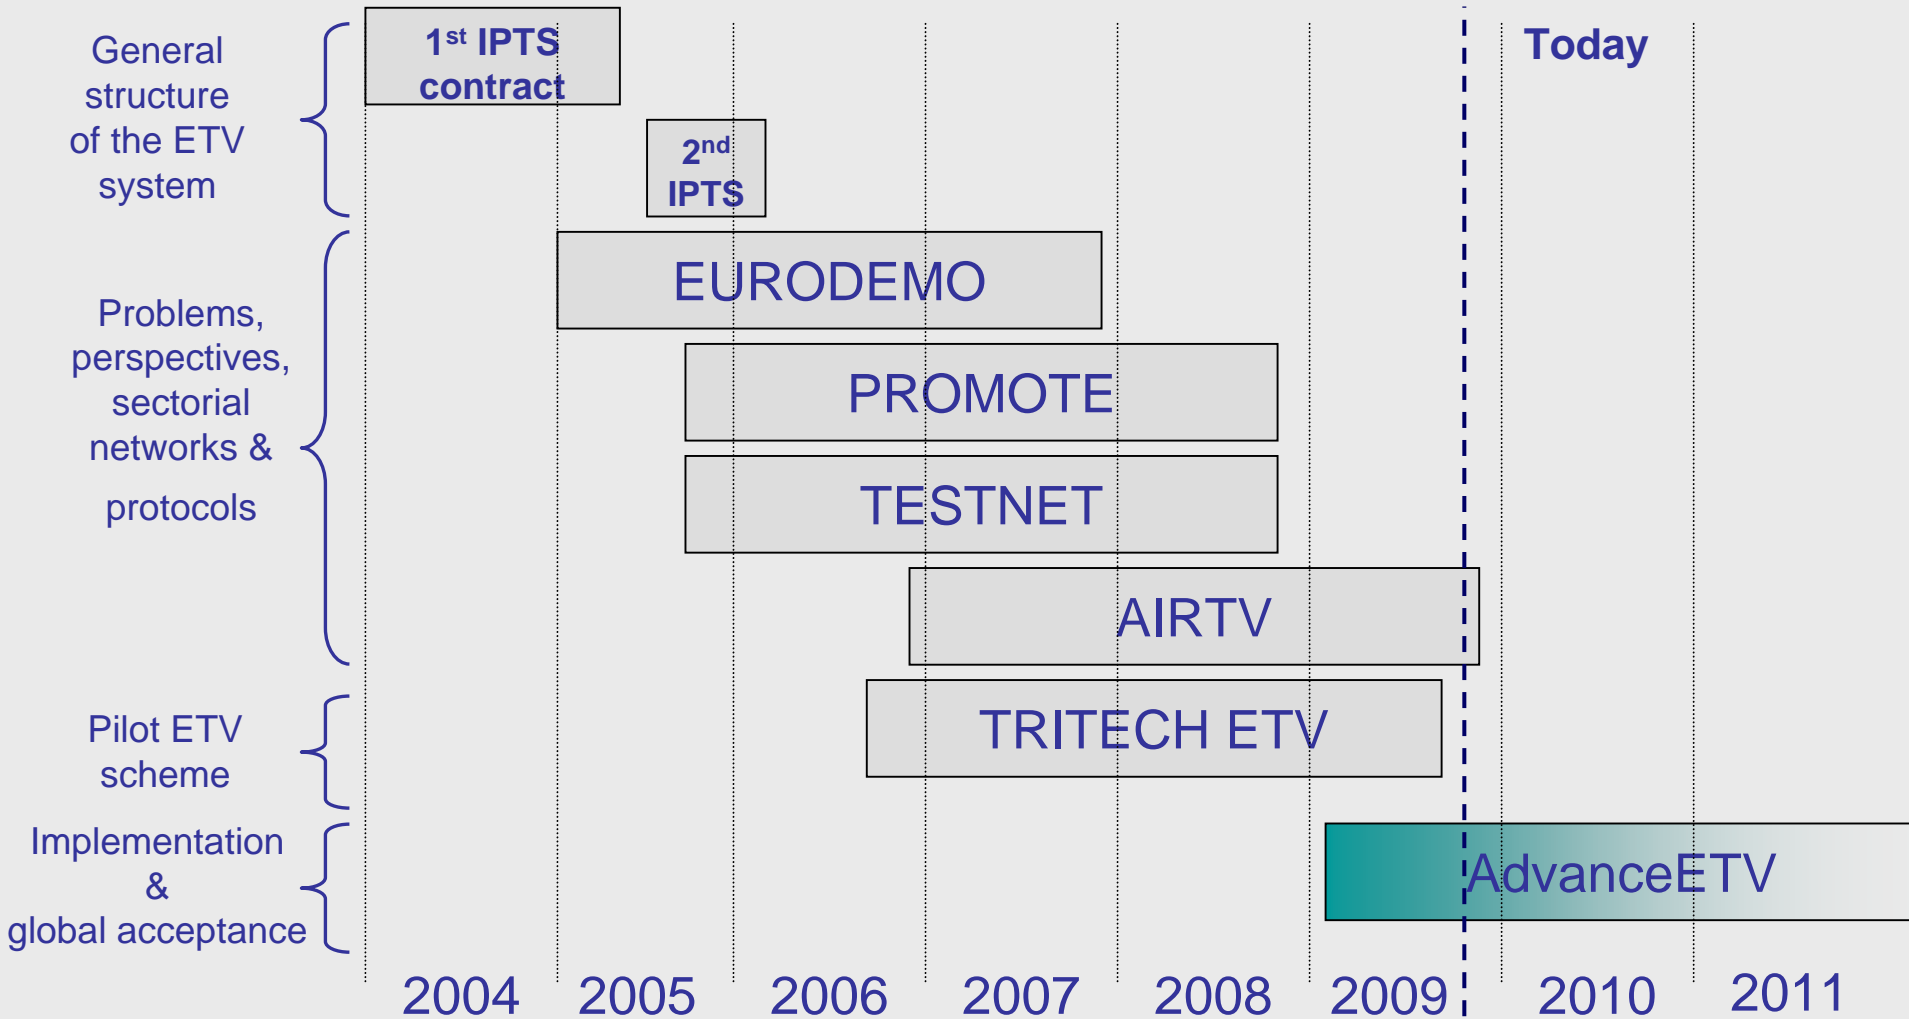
General structure of the ETV system

Problems, perspectives, sectorial networks & protocols

Pilot ETV scheme

Implementation & global acceptance

1$^{st}$ IPTS contract

2$^{nd}$ IPTS

Today

EURODEMO

PROMOTE

TESTNET

AIRTV

TRITECH ETV

AdvanceETV

2004 2005 2006 2007 2008 2009 2010 2011